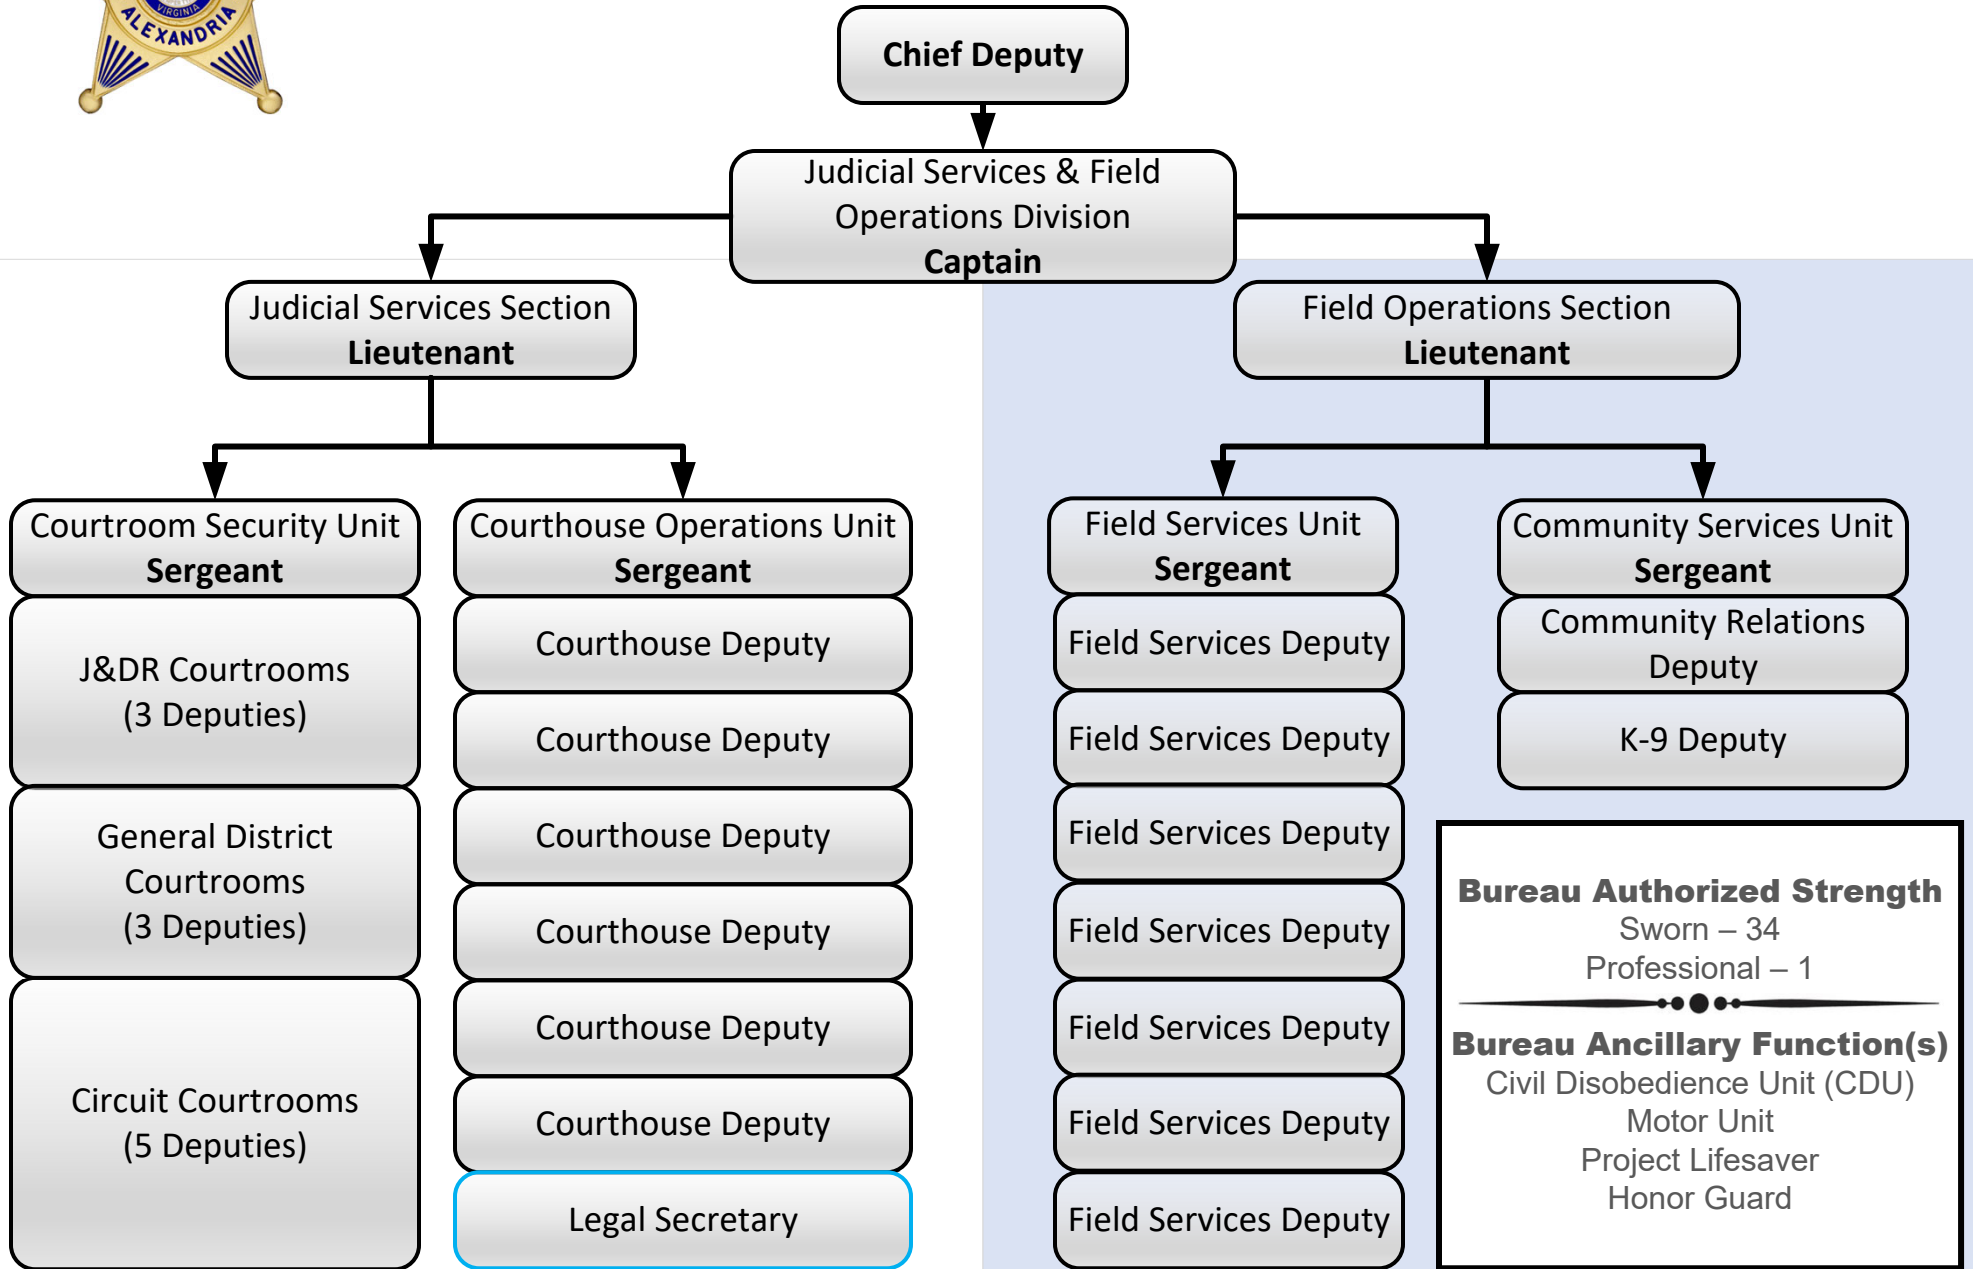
VIRGINIA
ALEXANDRIA

Chief Deputy

Judicial Services & Field Operations Division
**Captain**

Judicial Services Section
**Lieutenant**

Field Operations Section
**Lieutenant**

Courtroom Security Unit
**Sergeant**

J&DR Courtrooms
(3 Deputies)

General District Courtrooms
(3 Deputies)

Circuit Courtrooms
(5 Deputies)

Courthouse Operations Unit
**Sergeant**

Courthouse Deputy

Courthouse Deputy

Courthouse Deputy

Courthouse Deputy

Courthouse Deputy

Courthouse Deputy

Legal Secretary

Field Services Unit
**Sergeant**

Field Services Deputy

Field Services Deputy

Field Services Deputy

Field Services Deputy

Field Services Deputy

Field Services Deputy

Field Services Deputy

Community Services Unit
**Sergeant**

Community Relations Deputy

K-9 Deputy

**Bureau Authorized Strength**
Sworn – 34
Professional – 1

**Bureau Ancillary Function(s)**
Civil Disobedience Unit (CDU)
Motor Unit
Project Lifesaver
Honor Guard